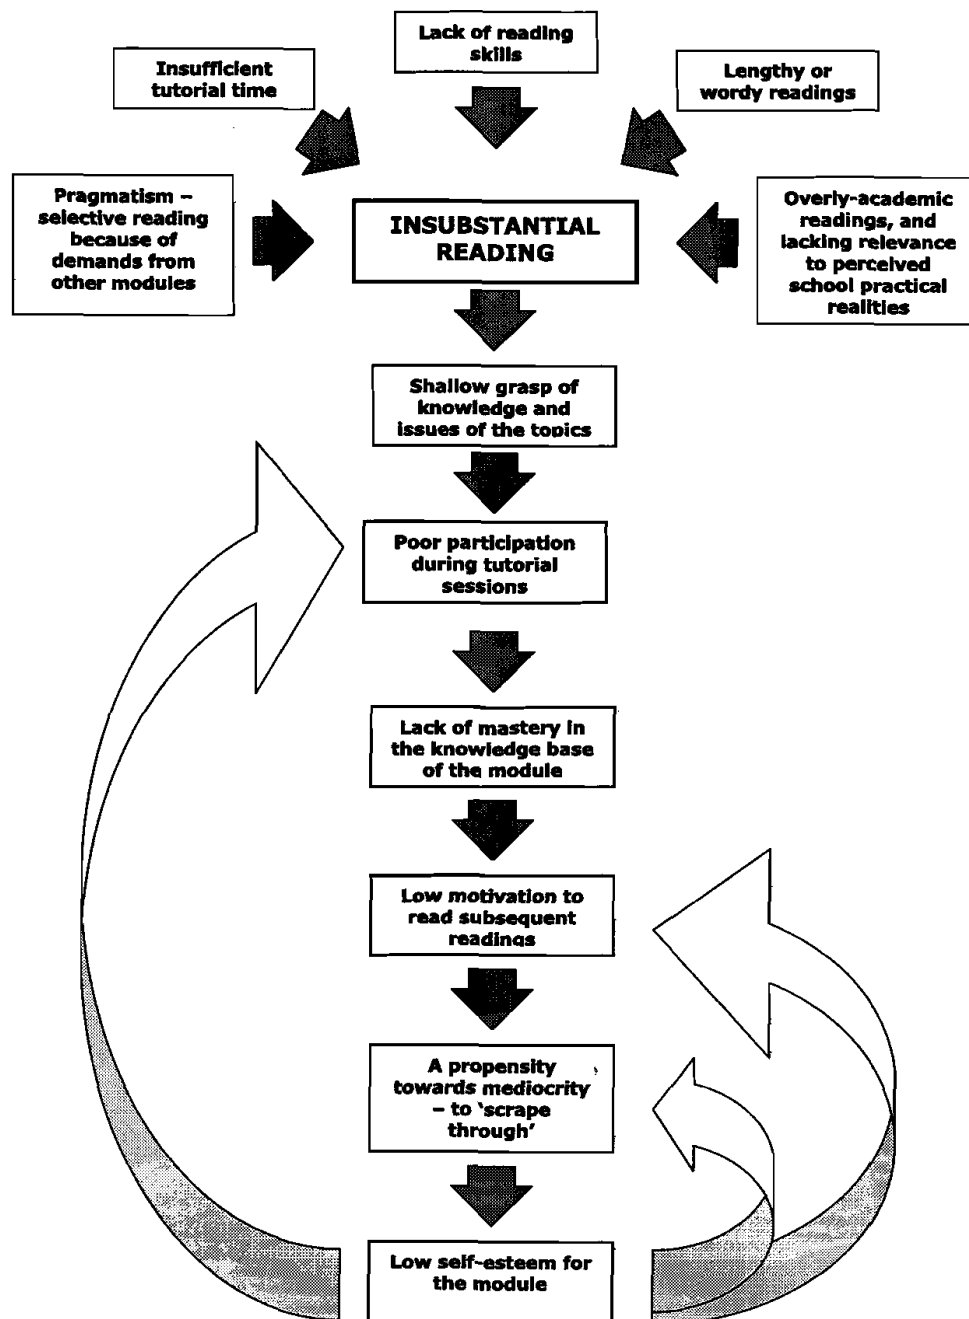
Lack of reading skills

Insufficient tutorial time

Lengthy or wordy readings

Pragmatism – selective reading because of demands from other modules

INSUBSTANTIAL READING

Overly-academic readings, and lacking relevance to perceived school practical realities

Shallow grasp of knowledge and issues of the topics

Poor participation during tutorial sessions

Lack of mastery in the knowledge base of the module

Low motivation to read subsequent readings

A propensity towards mediocrity – to 'scrape through'

Low self-esteem for the module